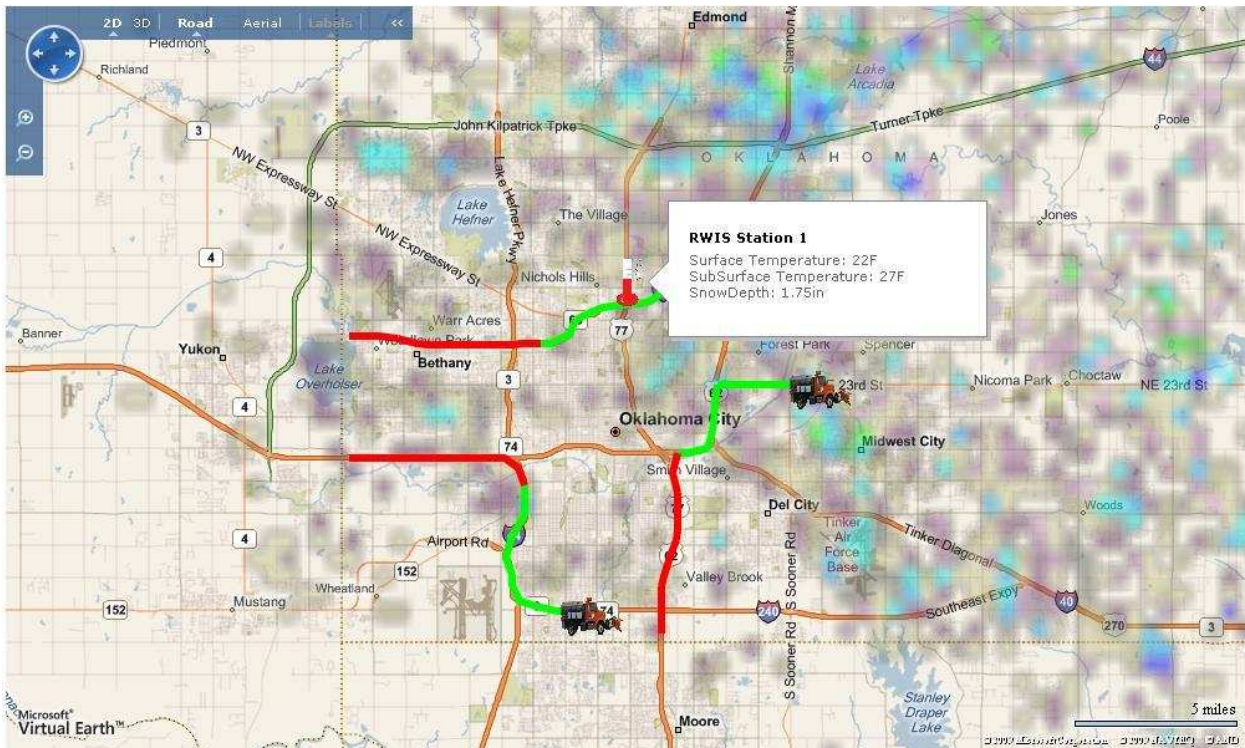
2D 3D Road Aerial Labels <<

Piedmont
Edmond
Richland
Lake Arcadia
44
Poole
3
John Kilpatrick Tpke
Turner Tpke
OKLAHOMA
NW Expressway St
Lake Hefner Pkwy
Lake Hefner
The Village
Jones
NW Expressway St
4
Nichols Hills

RWIS Station 1
Surface Temperature: 22F
SubSurface Temperature: 27F
SnowDepth: 1.75in

Banner
Warr Acres
77
Yukon
Bethany
Forest Park
Spencer
Lake Overholser
3
23rd St
Nicoma Park
Choctaw
NE 23rd St
4
Oklahoma City
Midwest City
74
Smith Village
Del City
Woods
4
Airport Rd
S Sooner Rd
Tinker Air Force Base
Tinker Diagonal
152
Valley Brook
Wheatland
S Sooner Rd
152
Mustang
74
240
Southeast Expy
40
270
3
Stanley Draper Lake
Microsoft® Virtual Earth™
Moore
5 miles
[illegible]